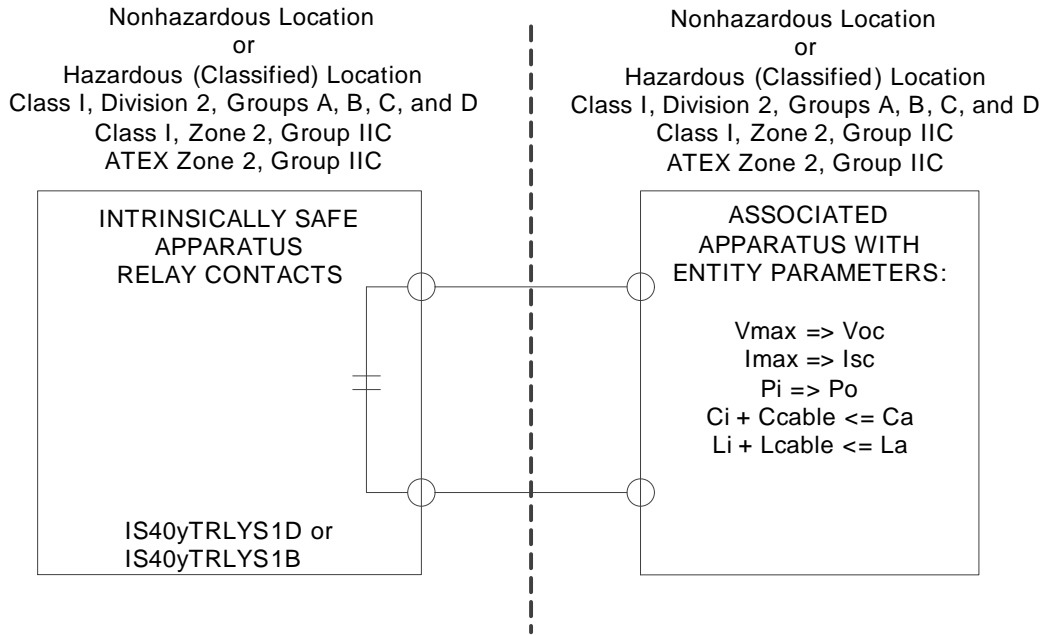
Nonhazardous Location
or
Hazardous (Classified) Location
Class I, Division 2, Groups A, B, C, and D
Class I, Zone 2, Group IIC
ATEX Zone 2, Group IIC

INTRINSICALLY SAFE
APPARATUS
RELAY CONTACTS

IS40yTRLYS1D or
IS40yTRLYS1B

Nonhazardous Location
or
Hazardous (Classified) Location
Class I, Division 2, Groups A, B, C, and D
Class I, Zone 2, Group IIC
ATEX Zone 2, Group IIC

ASSOCIATED
APPARATUS WITH
ENTITY PARAMETERS:

Vmax => Voc
Imax => Isc
Pi => Po
Ci + Ccable <= Ca
Li + Lcable <= La